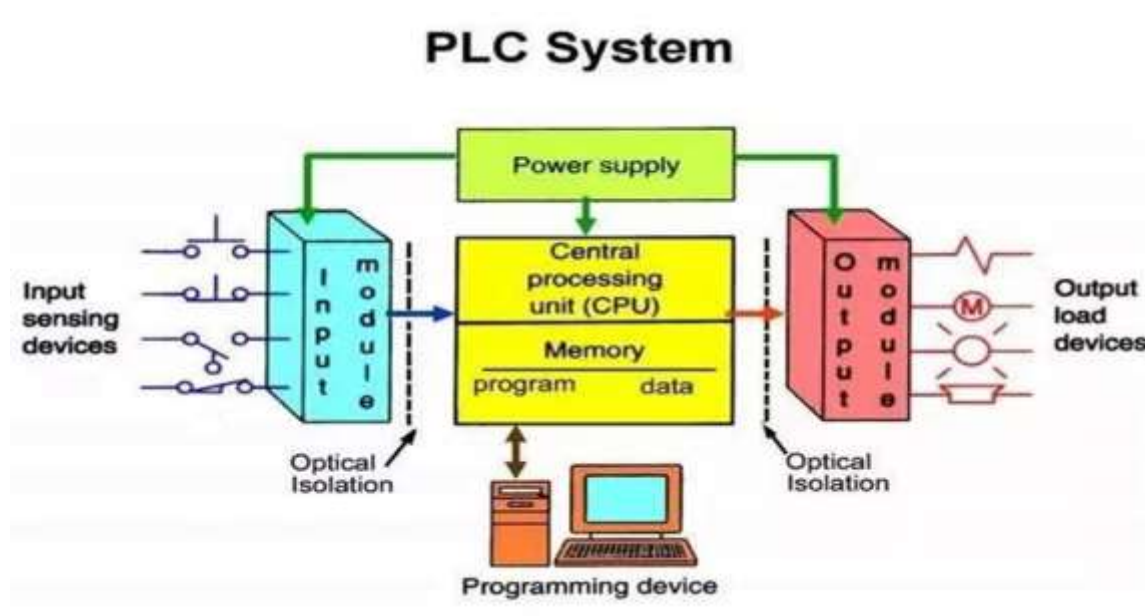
PLC System

Power supply

Input sensing devices

Input module

Central processing unit (CPU)

Memory

program data

Output module

M

Output load devices

Optical Isolation

Optical Isolation

Programming device